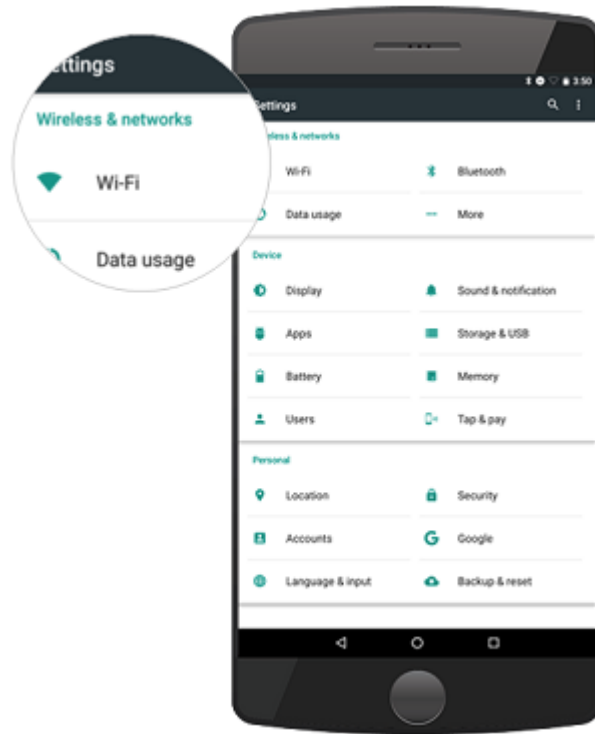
ettings

Wireless & networks

Wi-Fi

Data usage

3:50

Settings

eless & networks

Wi-Fi

Bluetooth

Data usage

More

Device

Display

Sound & notification

Apps

Storage & USB

Battery

Memory

Users

Tap & pay

Personal

Location

Security

Accounts

Google

Language & input

Backup & reset